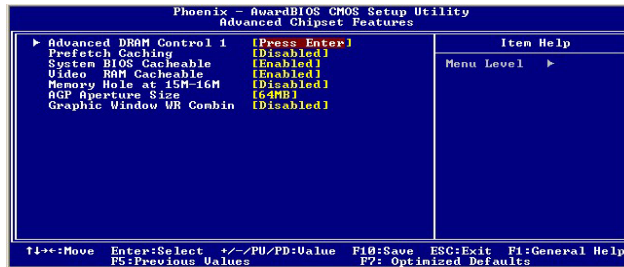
Phoenix - AwardBIOS CMOS Setup Utility
Advanced Chipset Features

▶ Advanced DRAM Control 1 [Press Enter]
Prefetch Caching [Disabled]
System BIOS Cacheable [Enabled]
Video RAM Cacheable [Enabled]
Memory Hole at 15M-16M [Disabled]
AGP Aperture Size [64MB]
Graphic Window WR Combin [Disabled]

Item Help

Menu Level ▶

↑↓→←:Move Enter:Select +/-/PU/PD:Value F10:Save ESC:Exit F1:General Help
F5:Previous Values F7: Optimized Defaults